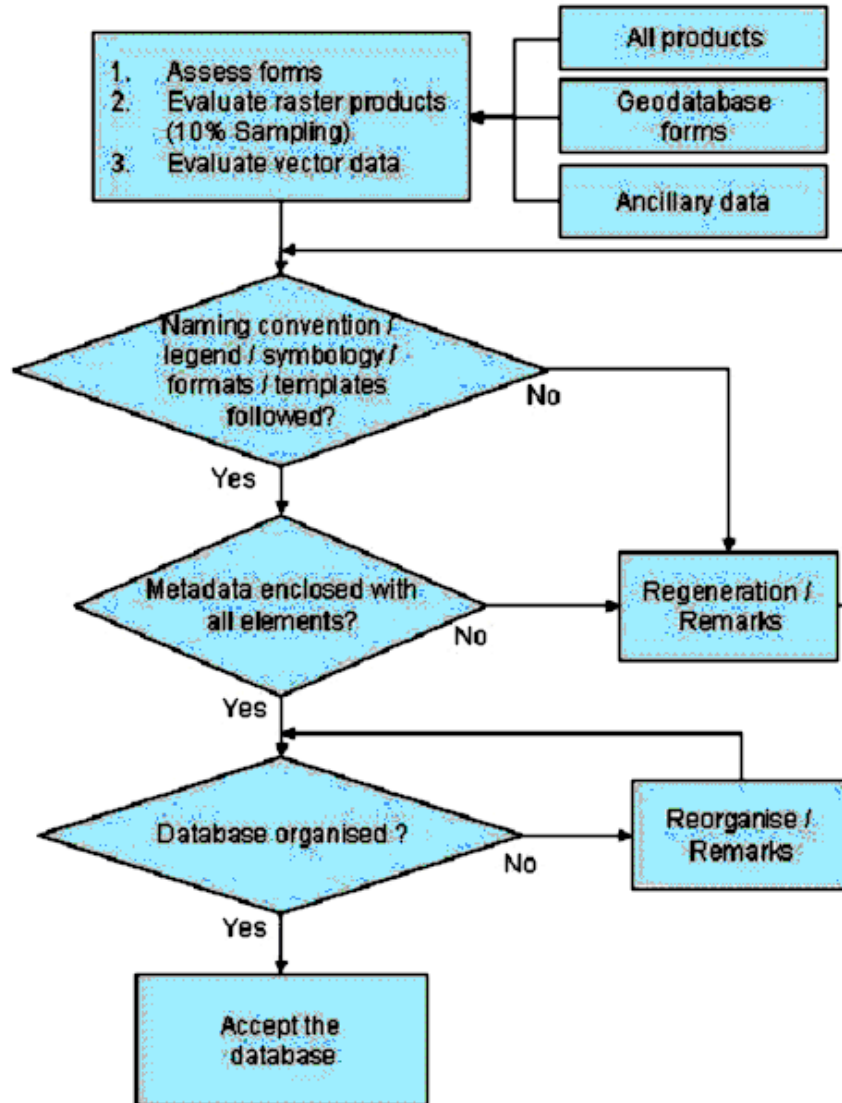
1. Assess forms
2. Evaluate raster products (10% Sampling)
3. Evaluate vector data

All products

Geodatabase forms

Ancillary data

Naming convention / legend / symbology / formats / templates followed?

No

Yes

Metadata enclosed with all elements?

No

Regeneration / Remarks

Yes

Database organised ?

No

Reorganise / Remarks

Yes

Accept the database